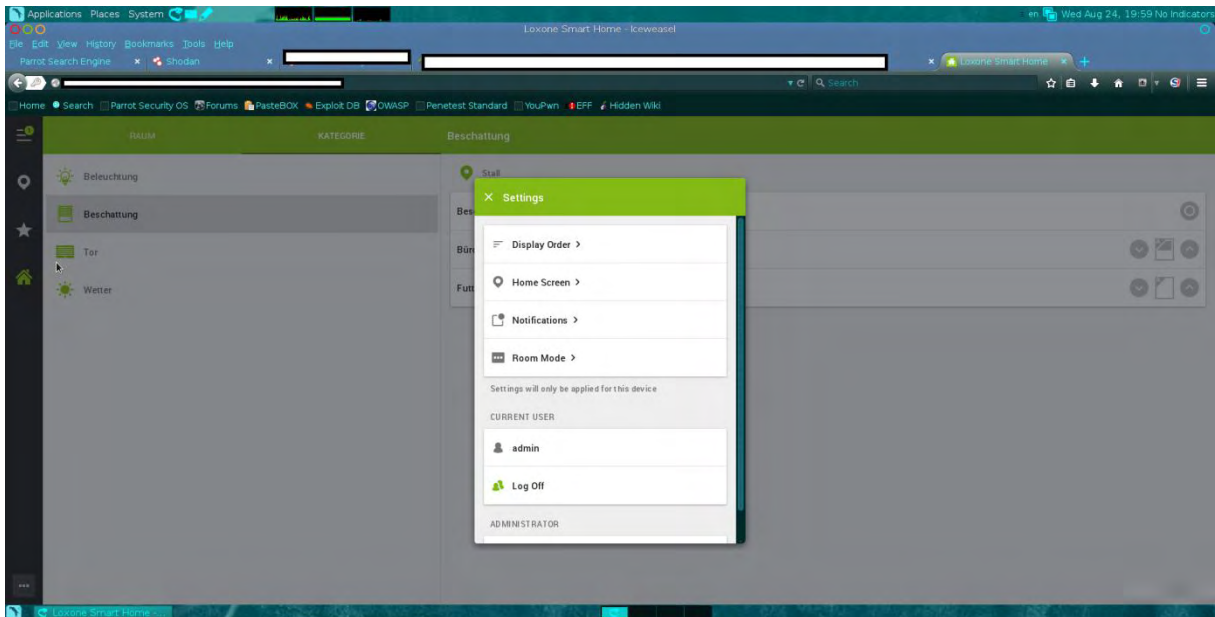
Applications Places System
en Wed Aug 24, 19:59 No Indicators
Loxone Smart Home - Iceweasel
File Edit View History Bookmarks Tools Help
Parrot Search Engine × Shodan ×
× Loxone Smart Home ×
Search
Home Search Parrot Security OS Forums PasteBOX Exploit DB OWASP Penetest Standard YouPwn EFF Hidden Wiki
RAUM
KATEGORIE
Beschattung
Beleuchtung
Beschattung
Tor
Wetter
Stall
Bes
Bür
Futt
× Settings
Display Order >
Home Screen >
Notifications >
Room Mode >
Settings will only be applied for this device
CURRENT USER
admin
Log Off
ADMINISTRATOR
Loxone Smart Home